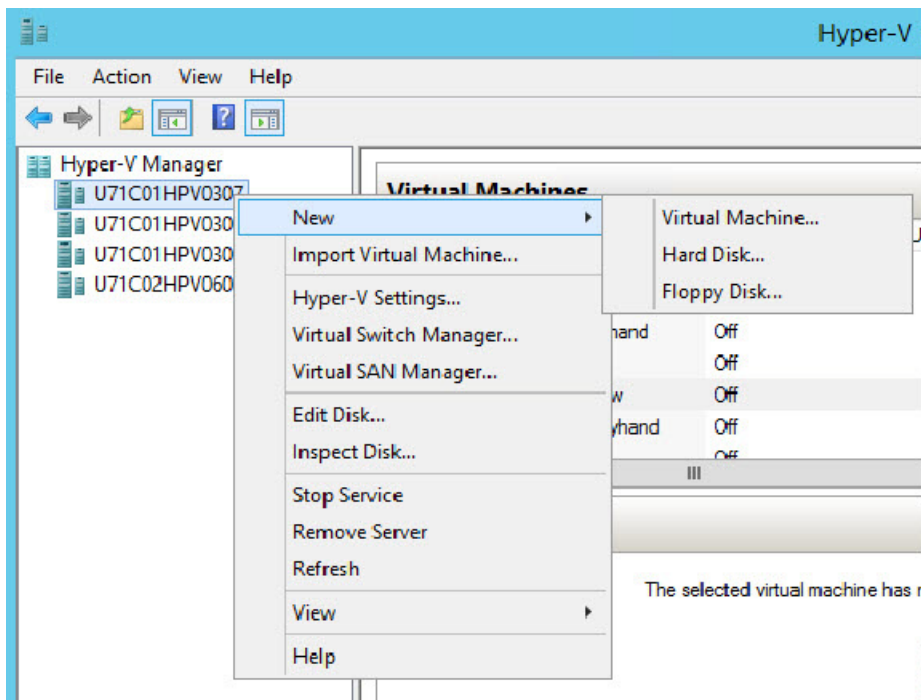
Hyper-V

File Action View Help

Hyper-V Manager
U71C01HPV0307
U71C01HPV030
U71C01HPV030
U71C02HPV060

Virtual Machines

New
Import Virtual Machine...
Hyper-V Settings...
Virtual Switch Manager...
Virtual SAN Manager...
Edit Disk...
Inspect Disk...
Stop Service
Remove Server
Refresh
View
Help

Virtual Machine...
Hard Disk...
Floppy Disk...

hand Off
Off
w Off
yhand Off
Off

The selected virtual machine has